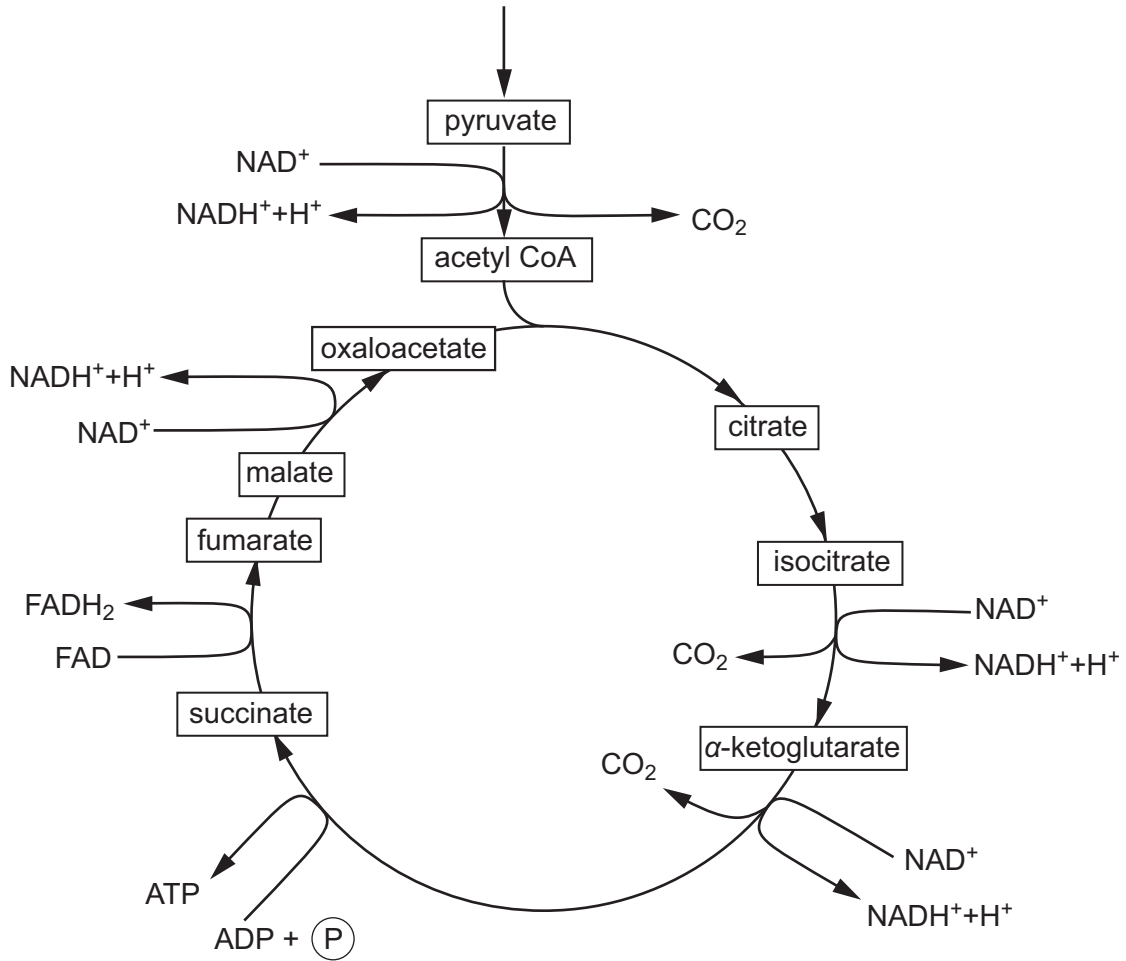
pyruvate

$NAD^+$

$NADH^+ + H^+$

$CO_2$

acetyl CoA

oxaloacetate

$NADH^+ + H^+$

$NAD^+$

citrate

malate

fumarate

isocitrate

$FADH_2$

FAD

$NAD^+$

$CO_2$

$NADH^+ + H^+$

succinate

$CO_2$

$\alpha$-ketoglutarate

$NAD^+$

ATP

$NADH^+ + H^+$

ADP + P